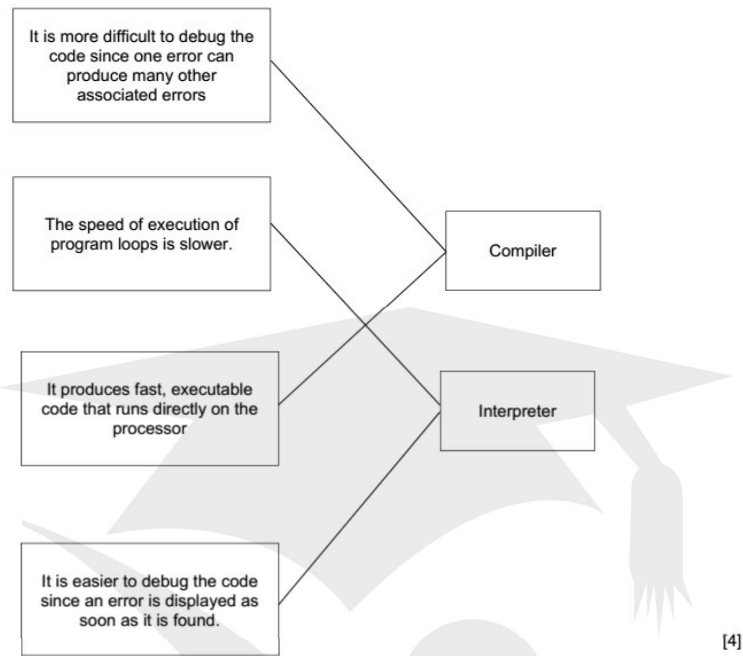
It is more difficult to debug the code since one error can produce many other associated errors

The speed of execution of program loops is slower.

It produces fast, executable code that runs directly on the processor

It is easier to debug the code since an error is displayed as soon as it is found.

Compiler

Interpreter

[4]